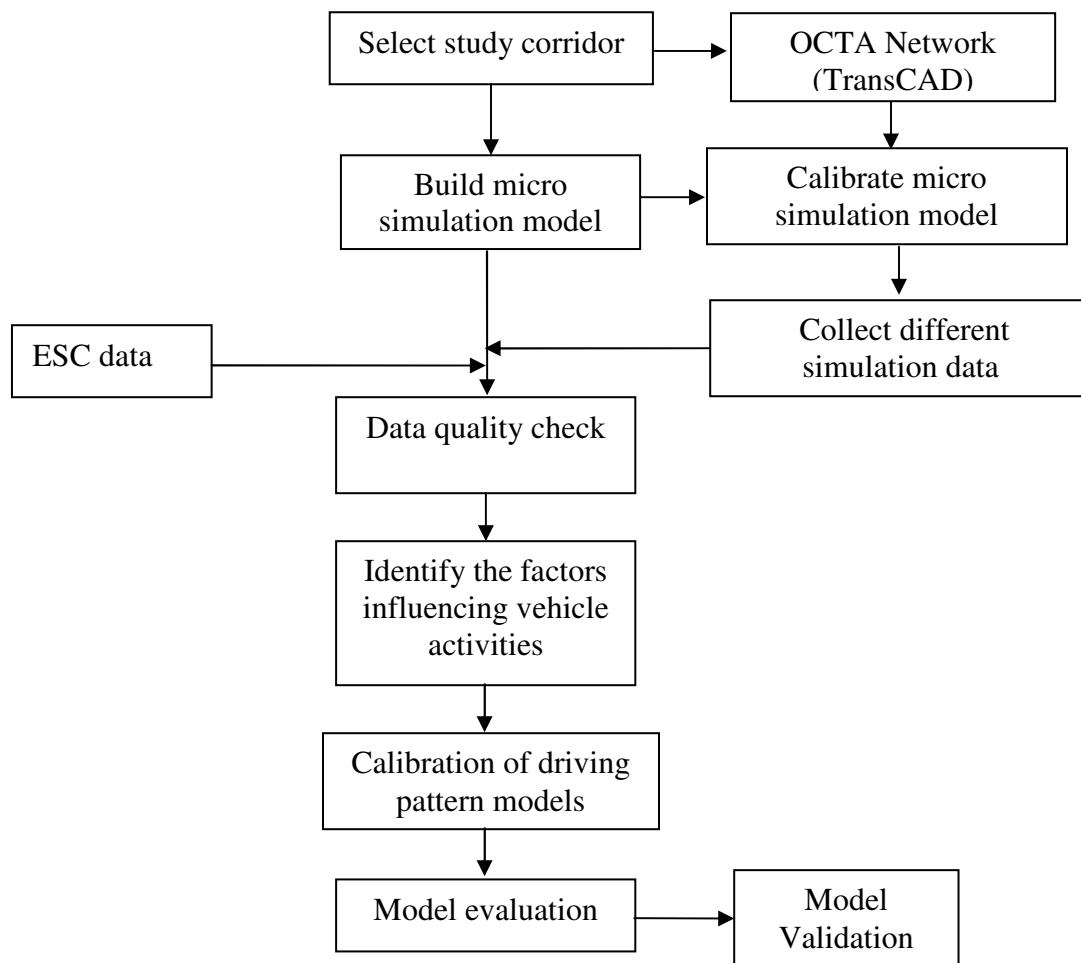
Select study corridor

OCTA Network (TransCAD)

Build micro simulation model

Calibrate micro simulation model

Collect different simulation data

ESC data

Data quality check

Identify the factors influencing vehicle activities

Calibration of driving pattern models

Model evaluation

Model Validation